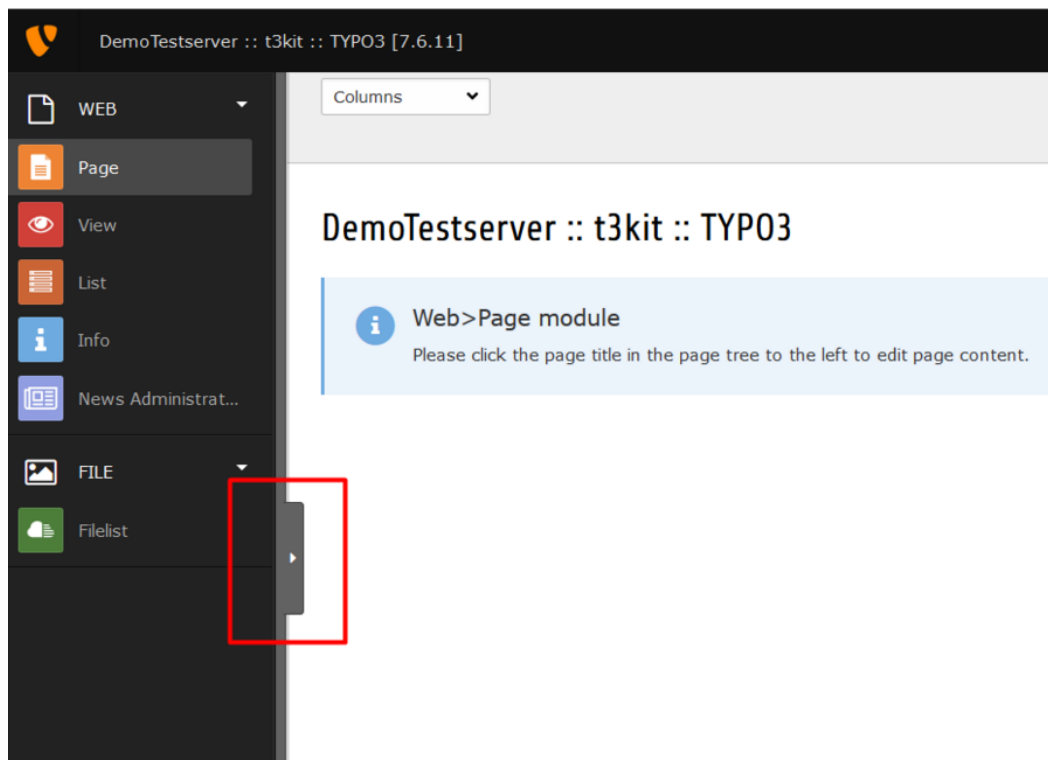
DemoTestserver :: t3kit :: TYPO3 [7.6.11]

WEB

Page

View

List

Info

News Administrat...

FILE

Filelist

Columns

DemoTestserver :: t3kit :: TYPO3

Web>Page module

Please click the page title in the page tree to the left to edit page content.